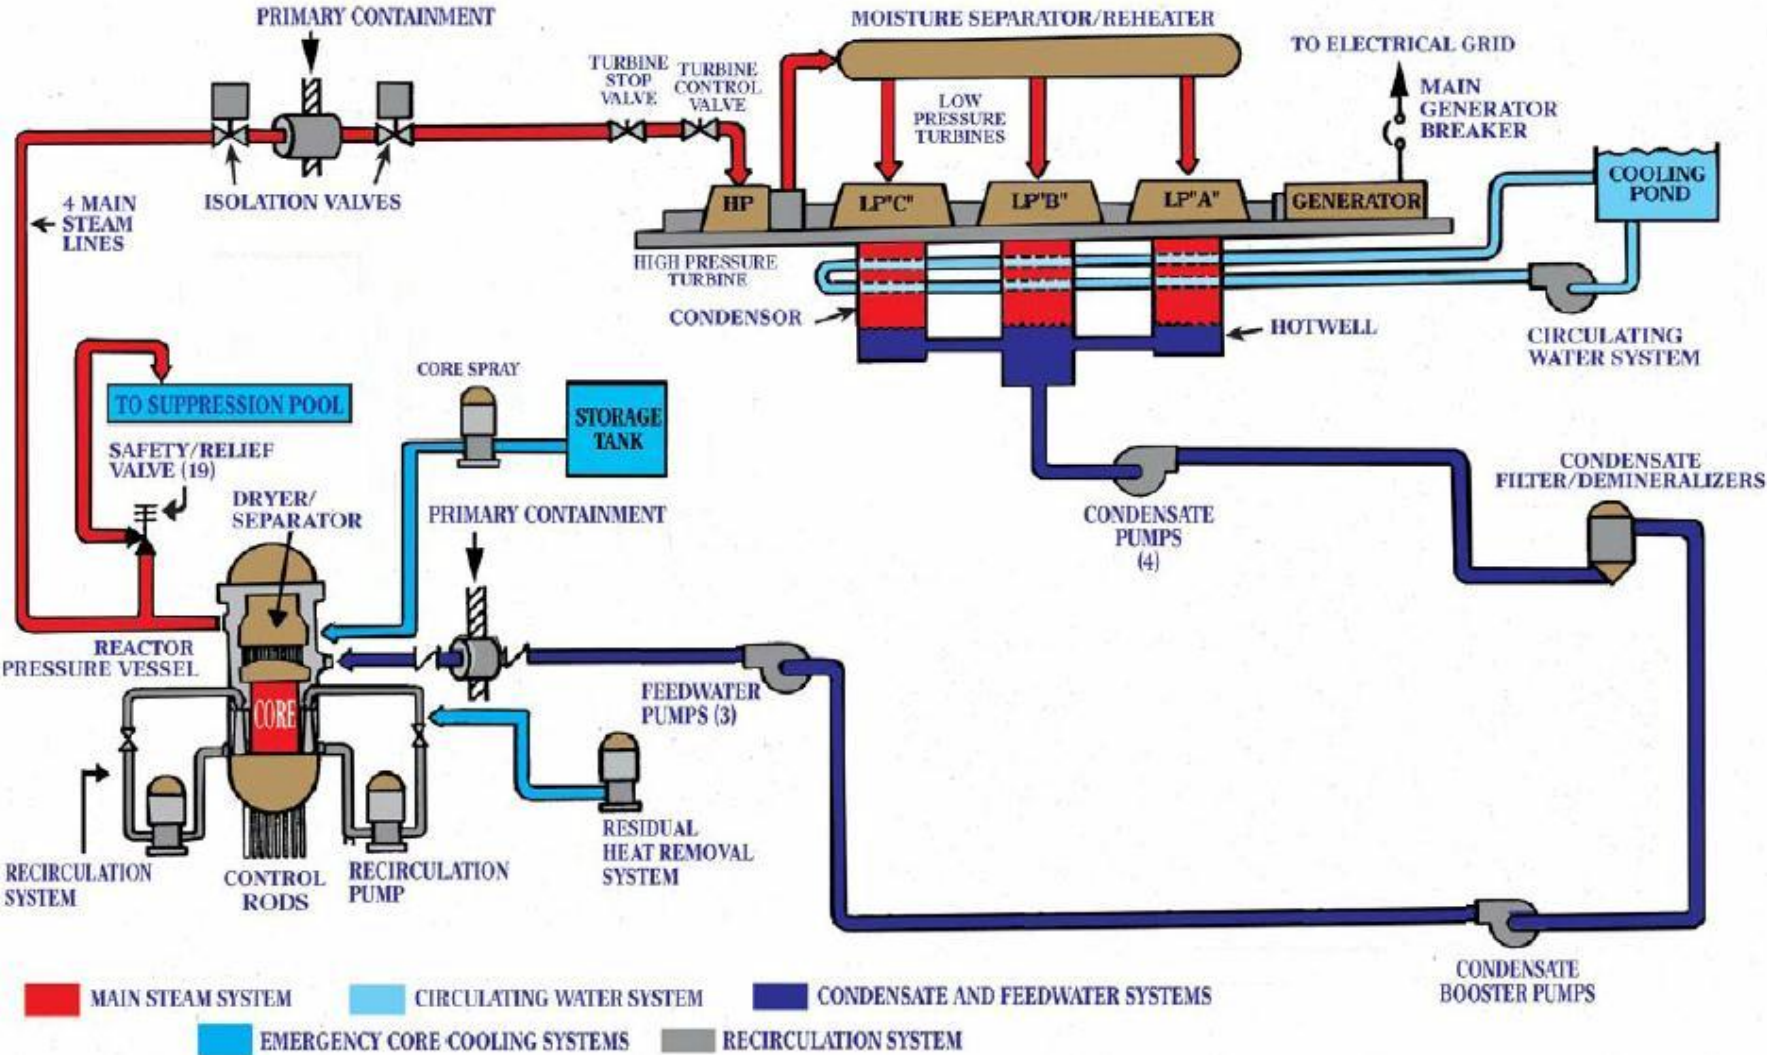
PRIMARY CONTAINMENT

MOISTURE SEPARATOR/REHEATER

TURBINE STOP VALVE

TURBINE CONTROL VALVE

TO ELECTRICAL GRID

MAIN GENERATOR BREAKER

LOW PRESSURE TURBINES

4 MAIN STEAM LINES

ISOLATION VALVES

HP

LP"C"

LP"B"

LP"A"

GENERATOR

COOLING POND

HIGH PRESSURE TURBINE

CONDENSOR

HOTWELL

CIRCULATING WATER SYSTEM

CORE SPRAY

STORAGE TANK

TO SUPPRESSION POOL

SAFETY/RELIEF VALVE (19)

DRYER/ SEPARATOR

PRIMARY CONTAINMENT

CONDENSATE PUMPS (4)

CONDENSATE FILTER/DEMINERALIZERS

REACTOR PRESSURE VESSEL

CORE

FEEDWATER PUMPS (3)

RESIDUAL HEAT REMOVAL SYSTEM

RECIRCULATION SYSTEM

CONTROL RODS

RECIRCULATION PUMP

CONDENSATE BOOSTER PUMPS

MAIN STEAM SYSTEM

CIRCULATING WATER SYSTEM

CONDENSATE AND FEEDWATER SYSTEMS

EMERGENCY CORE COOLING SYSTEMS

RECIRCULATION SYSTEM